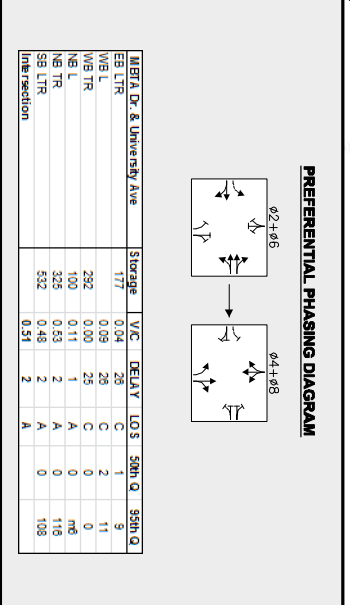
PREFERENTIAL PHASING DIAGRAM

ø2+ø6

ø4+ø8

| MBTA Dr. & University Ave | Storage | V/C | DELAY | LOS | 50th Q | 95th Q |
|---|---|---|---|---|---|---|
| EB LTR | 177 | 0.04 | 28 | C | 1 | 9 |
| WB L | | 0.09 | 28 | C | 2 | 11 |
| WB TR | 292 | 0.00 | 25 | C | 0 | 0 |
| NB L | 100 | 0.11 | 1 | A | 0 | m8 |
| NB TR | 325 | 0.53 | 2 | A | 0 | 116 |
| SB LTR | 532 | 0.48 | 2 | A | 0 | 108 |
| Intersection | | 0.51 | 2 | A | | |